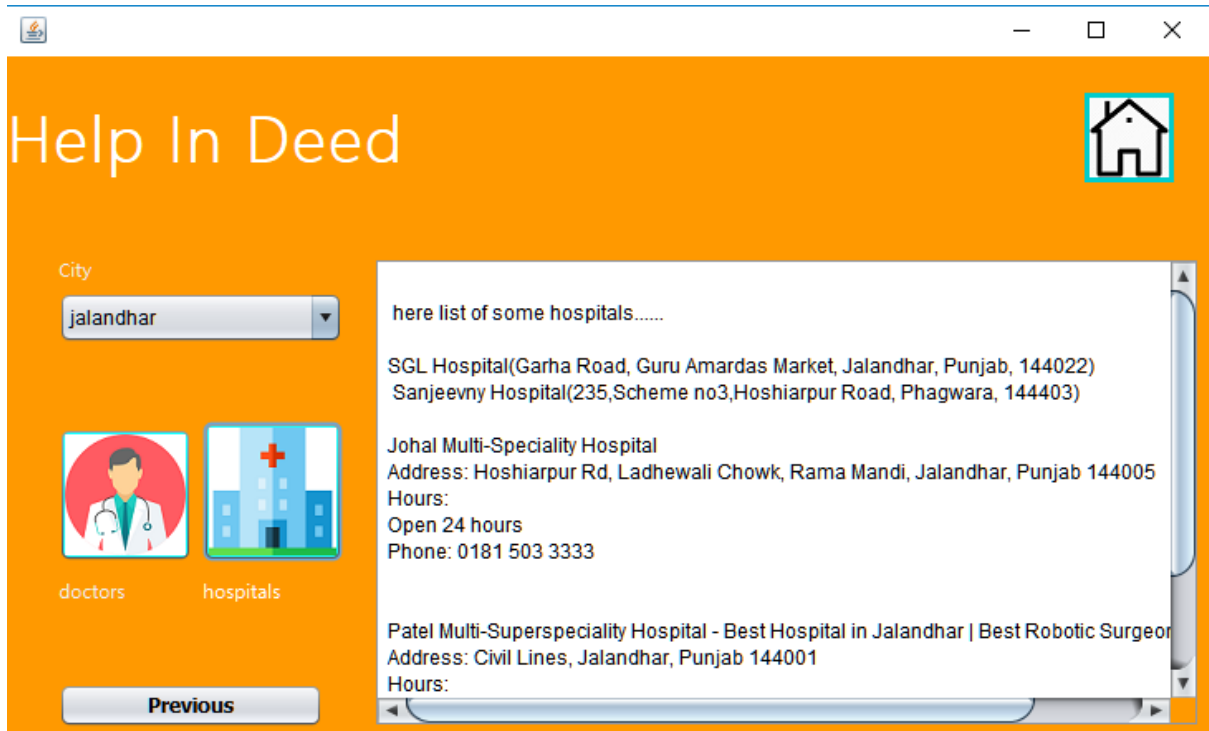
Help In Deed

City

jalandhar

doctors

hospitals

Previous

here list of some hospitals......

SGL Hospital(Garha Road, Guru Amardas Market, Jalandhar, Punjab, 144022)
Sanjeevny Hospital(235,Scheme no3,Hoshiarpur Road, Phagwara, 144403)

Johal Multi-Speciality Hospital
Address: Hoshiarpur Rd, Ladhewali Chowk, Rama Mandi, Jalandhar, Punjab 144005
Hours:
Open 24 hours
Phone: 0181 503 3333

Patel Multi-Superspeciality Hospital - Best Hospital in Jalandhar | Best Robotic Surgeon
Address: Civil Lines, Jalandhar, Punjab 144001
Hours: